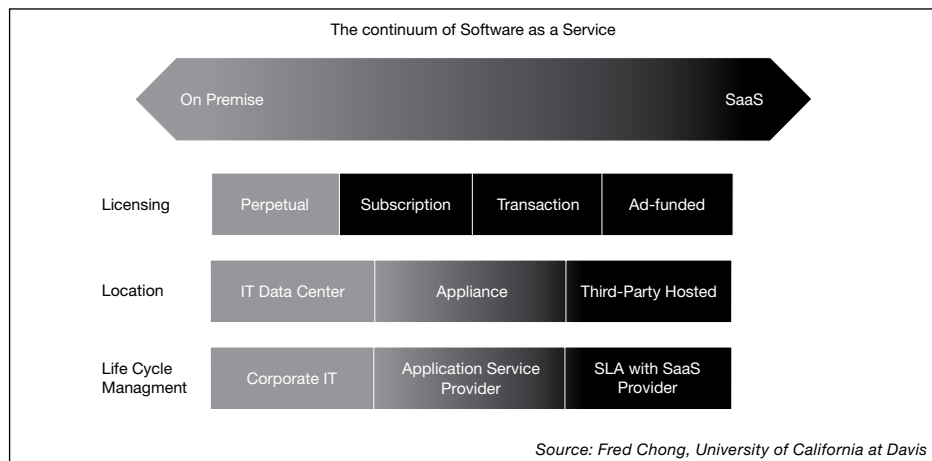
The continuum of Software as a Service

On Premise

SaaS

| Licensing | Perpetual | Subscription | Transaction | Ad-funded |
|---|---|---|---|---|
| Location | IT Data Center | Appliance | Third-Party Hosted | |
| Life Cycle Managment | Corporate IT | Application Service Provider | SLA with SaaS Provider | |

Source: Fred Chong, University of California at Davis